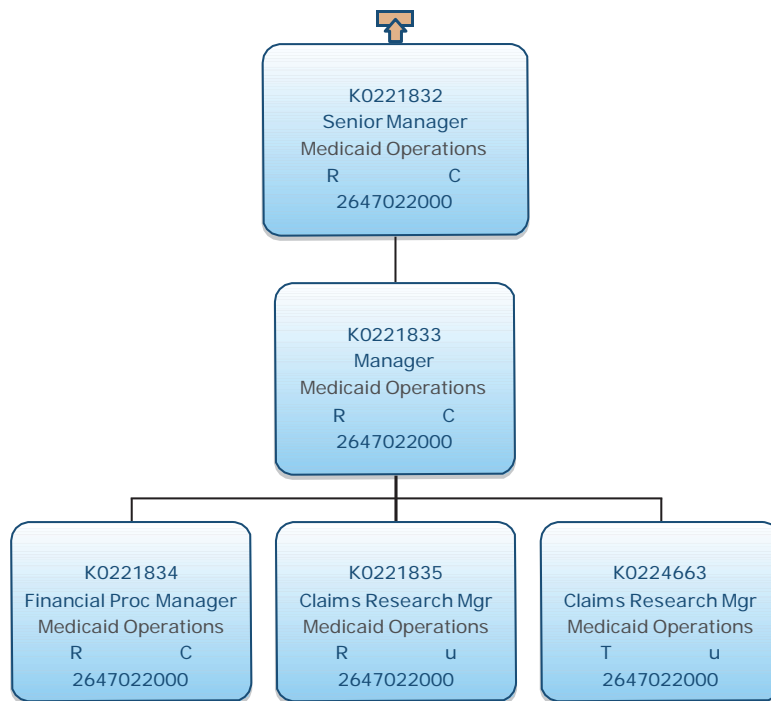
K0221832
Senior Manager
Medicaid Operations
R C
2647022000

K0221833
Manager
Medicaid Operations
R C
2647022000

K0221834
Financial Proc Manager
Medicaid Operations
R C
2647022000

K0221835
Claims Research Mgr
Medicaid Operations
R u
2647022000

K0224663
Claims Research Mgr
Medicaid Operations
T u
2647022000